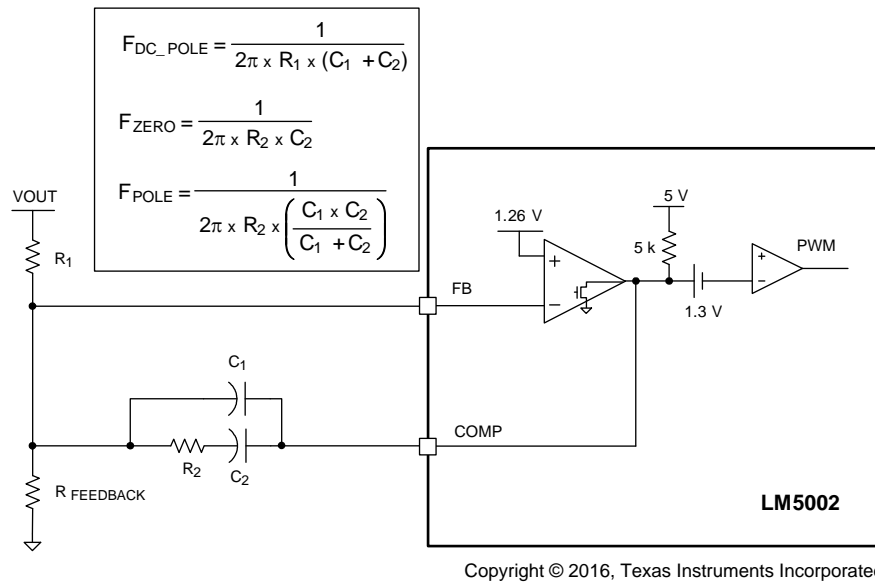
$F_{DC\_POLE} = \frac{1}{2\pi \times R_1 \times (C_1 + C_2)}$

$F_{ZERO} = \frac{1}{2\pi \times R_2 \times C_2}$

$F_{POLE} = \frac{1}{2\pi \times R_2 \times \left(\frac{C_1 \times C_2}{C_1 + C_2}\right)}$

VOUT

$R_1$

1.26 V

+

−

5 V

5 k

PWM

+

−

FB

1.3 V

$C_1$

COMP

$R_2$

$C_2$

R FEEDBACK

LM5002

Copyright © 2016, Texas Instruments Incorporated